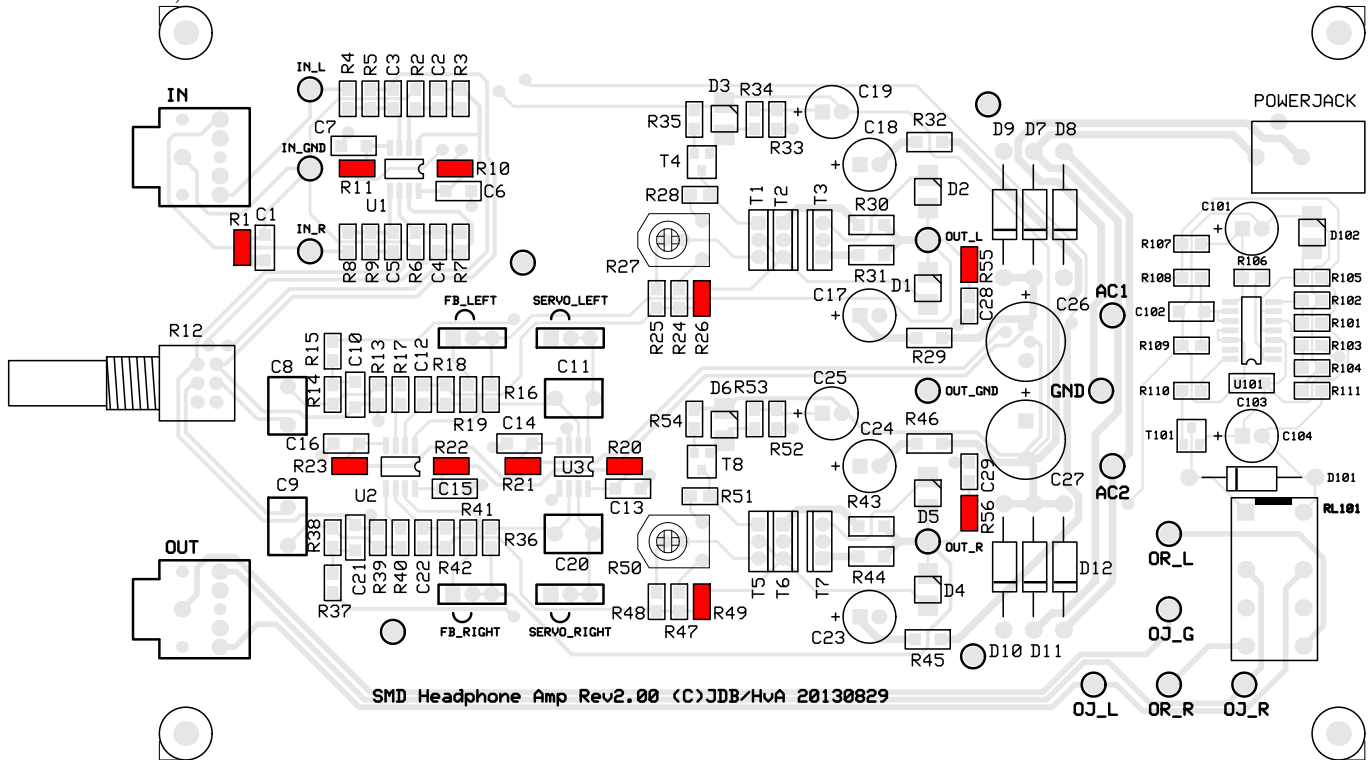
IN
IN_L
R4 R5 C3 R2 C2 R3
C7
IN_GND
R11
R10
C6
U1
R1 C1
IN_R
R8 R9 C5 R6 C4 R7
R12
D3 R34
C19
R35
R33
C18
R32
D9 D7 D8
POWERJACK
T4
D2
R28
C101
T1 T2 T3
R30
D102
R27
OUT_L
R55
R107
R106
R105
R108
R102
R31
D1
C28
C26
AC1
C102
R101
FB_LEFT
SERVO_LEFT
C17
R103
R15 C10 R13 R17 C12
R18
R25 R24 R26
R29
R109
C8
R14
R16
C11
OUT_GND
GND
U101
R104
R110
R111
D6 R53
C25
C103
R19
C14
R54
R52
C24
R46
T101
C104
C16
R23
R22
R21
U3
R20
T8
C29
C27
D101
U2
C15
R51
AC2
C13
R43
D5
R56
RL101
C9
R41
OUT_R
R38
R36
R50
OR_L
C20
T5 T6 T7
R44
D12
OUT
C21 R39 R40 C22
R42
D4
R37
R48
R47
R49
OJ_G
C23
FB_RIGHT
SERVO_RIGHT
R45
D10 D11
SMD Headphone Amp Rev2.00 (C)JDB/HvA 20130829
OJ_L
OR_R
OJ_R